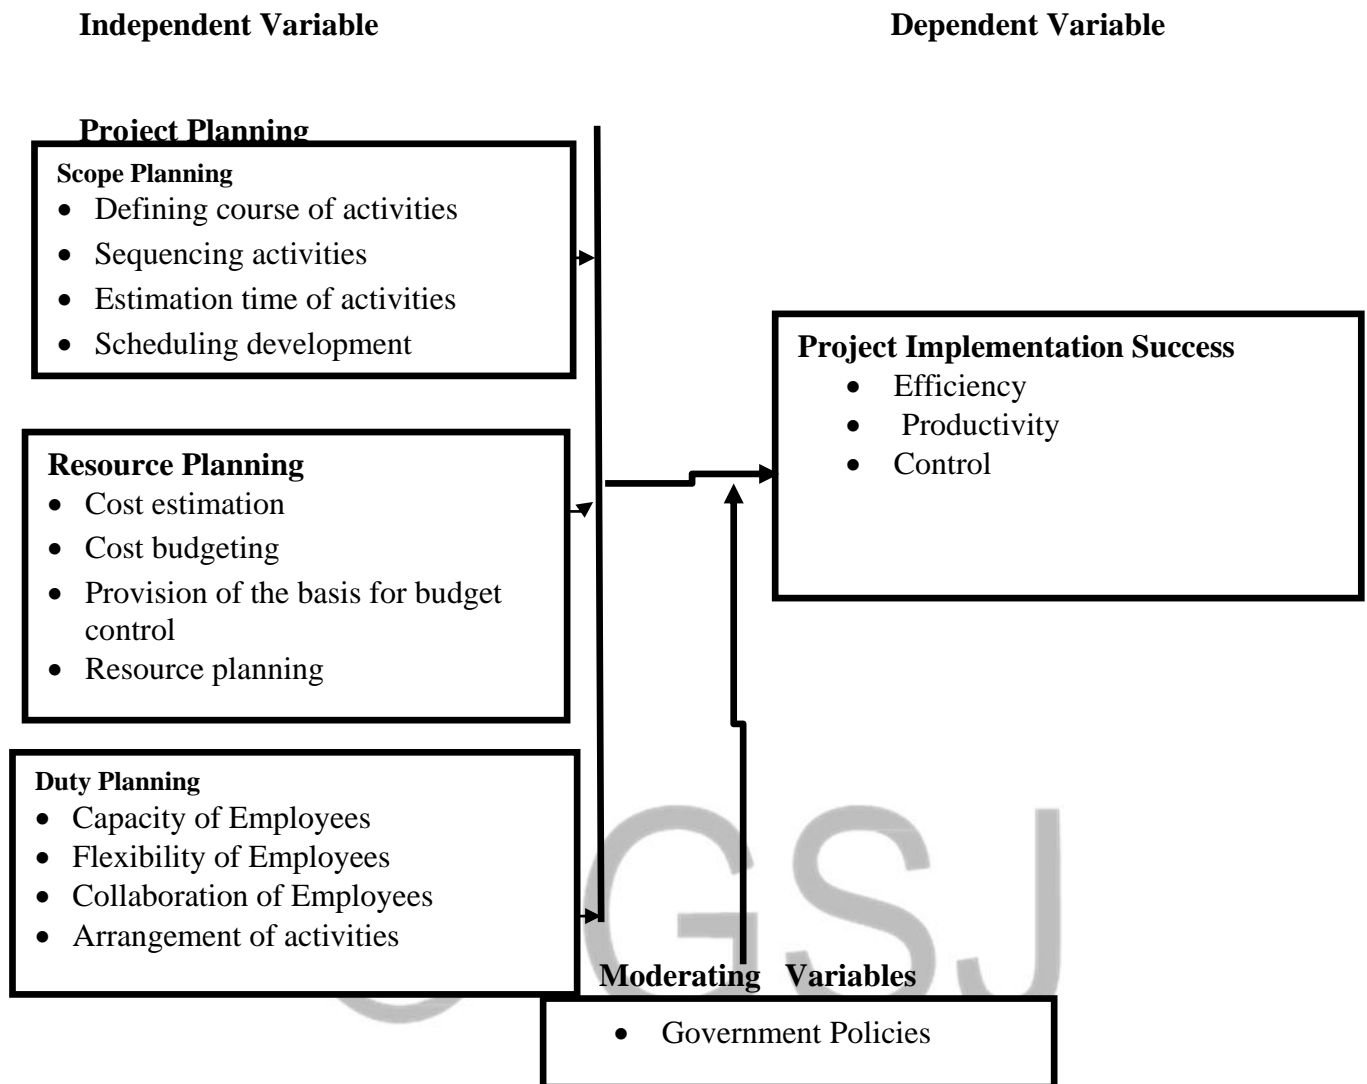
**Independent Variable**

**Dependent Variable**

**Project Planning**

**Scope Planning**
- Defining course of activities
- Sequencing activities
- Estimation time of activities
- Scheduling development

**Resource Planning**
- Cost estimation
- Cost budgeting
- Provision of the basis for budget control
- Resource planning

**Duty Planning**
- Capacity of Employees
- Flexibility of Employees
- Collaboration of Employees
- Arrangement of activities

**Project Implementation Success**
- Efficiency
- Productivity
- Control

**Moderating Variables**
- Government Policies

GSJ